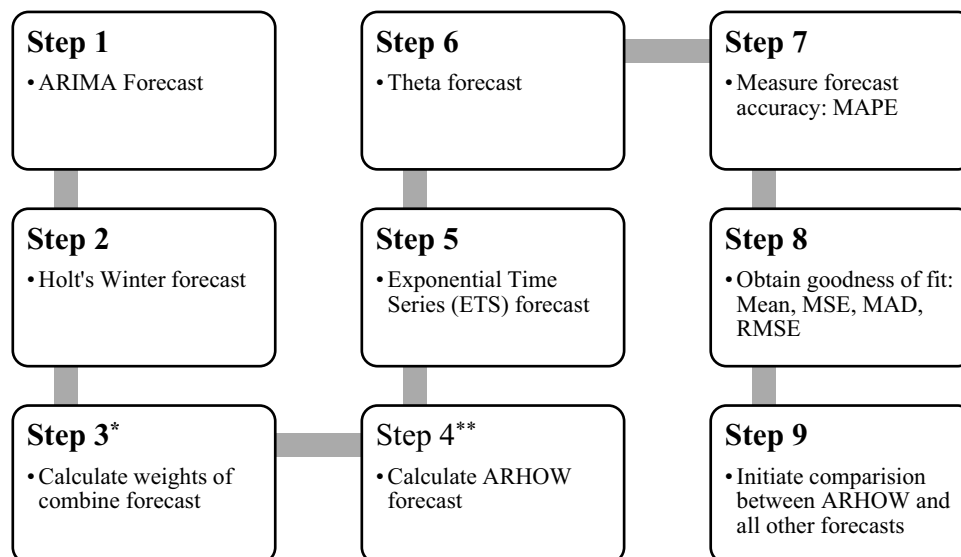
Step 1
• ARIMA Forecast

Step 2
• Holt's Winter forecast

Step 3*
• Calculate weights of combine forecast

Step 4**
• Calculate ARHOW forecast

Step 5
• Exponential Time Series (ETS) forecast

Step 6
• Theta forecast

Step 7
• Measure forecast accuracy: MAPE

Step 8
• Obtain goodness of fit: Mean, MSE, MAD, RMSE

Step 9
• Initiate comparision between ARHOW and all other forecasts